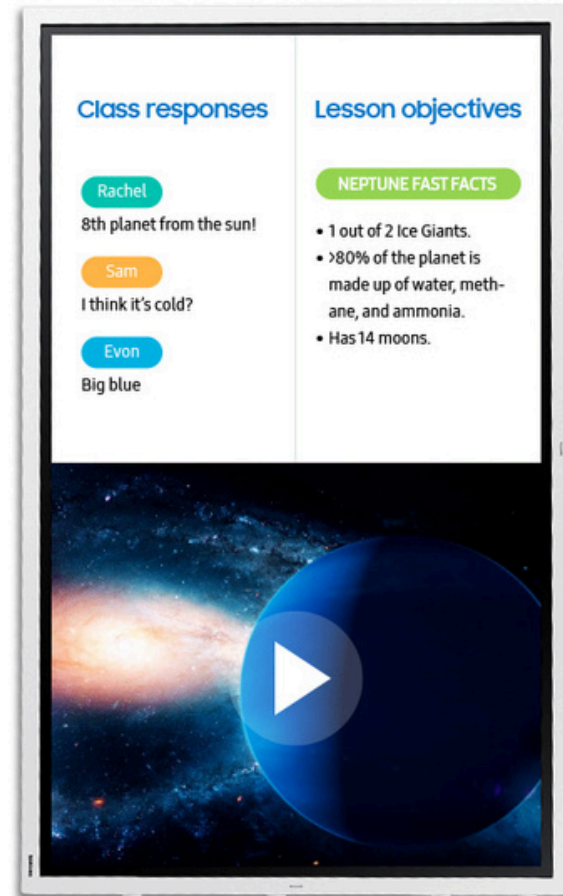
Class responses

Rachel
8th planet from the sun!

Sam
I think it's cold?

Evon
Big blue

Lesson objectives

NEPTUNE FAST FACTS

• 1 out of 2 Ice Giants.
• >80% of the planet is made up of water, methane, and ammonia.
• Has 14 moons.